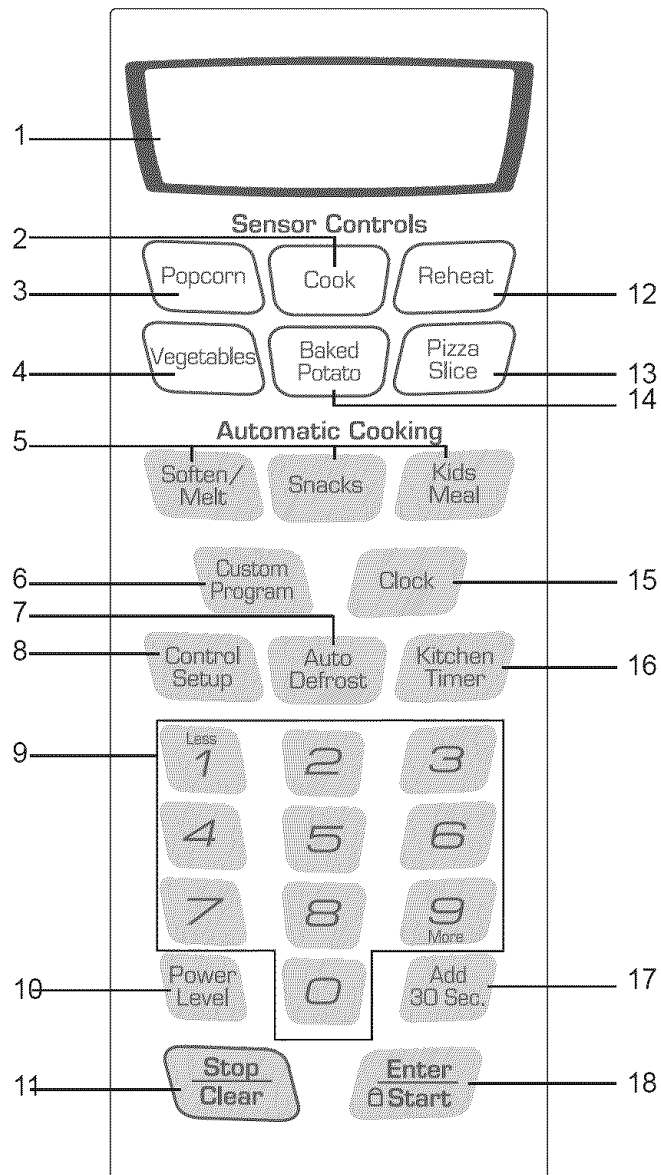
1

Sensor Controls

2

3 Popcorn Cook Reheat 12

4 Vegetables Baked Potato Pizza Slice 13

14

Automatic Cooking

5

Soften/Melt Snacks Kids Meal

6 Custom Program Clock 15

7

8 Control Setup Auto Defrost Kitchen Timer 16

9 Less 1 2 3

4 5 6

7 8 9 More

10 Power Level 0 Add 30 Sec. 17

11 Stop Clear Enter Start 18